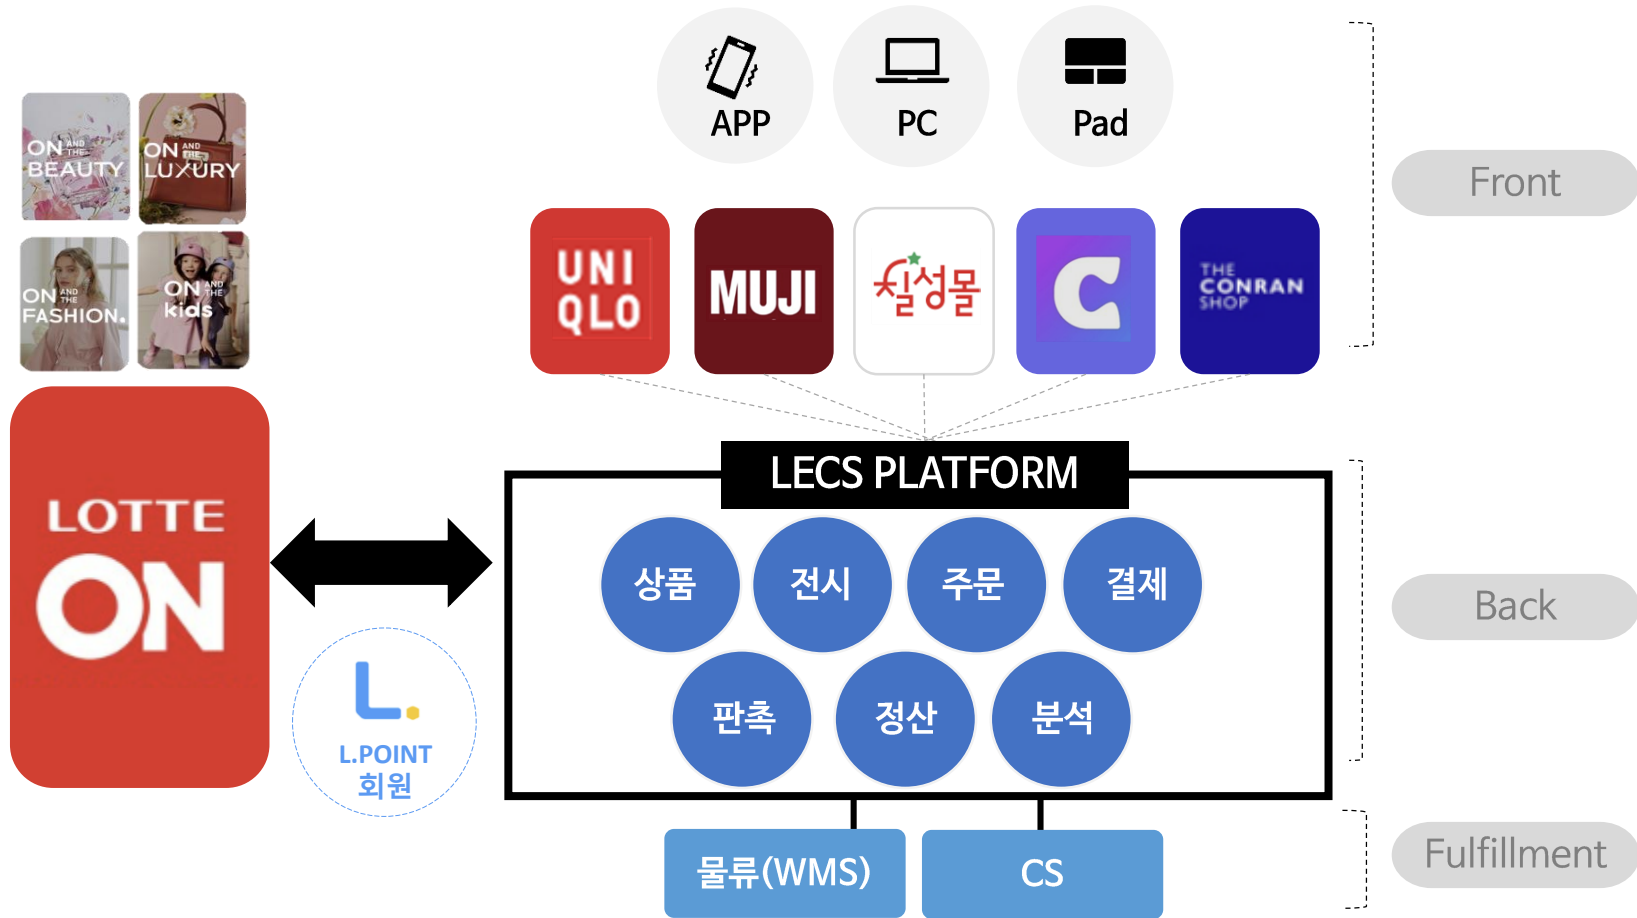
ON AND THE BEAUTY
ON AND THE LUXURY
ON AND THE FASHION.
ON AND THE kids

LOTTE ON

L.
L.POINT 회원

APP
PC
Pad

Front

UNI QLO
MUJI
칠성몰
C
THE CONRAN SHOP

LECS PLATFORM
상품
전시
주문
결제
판촉
정산
분석

Back

물류(WMS)
CS

Fulfillment